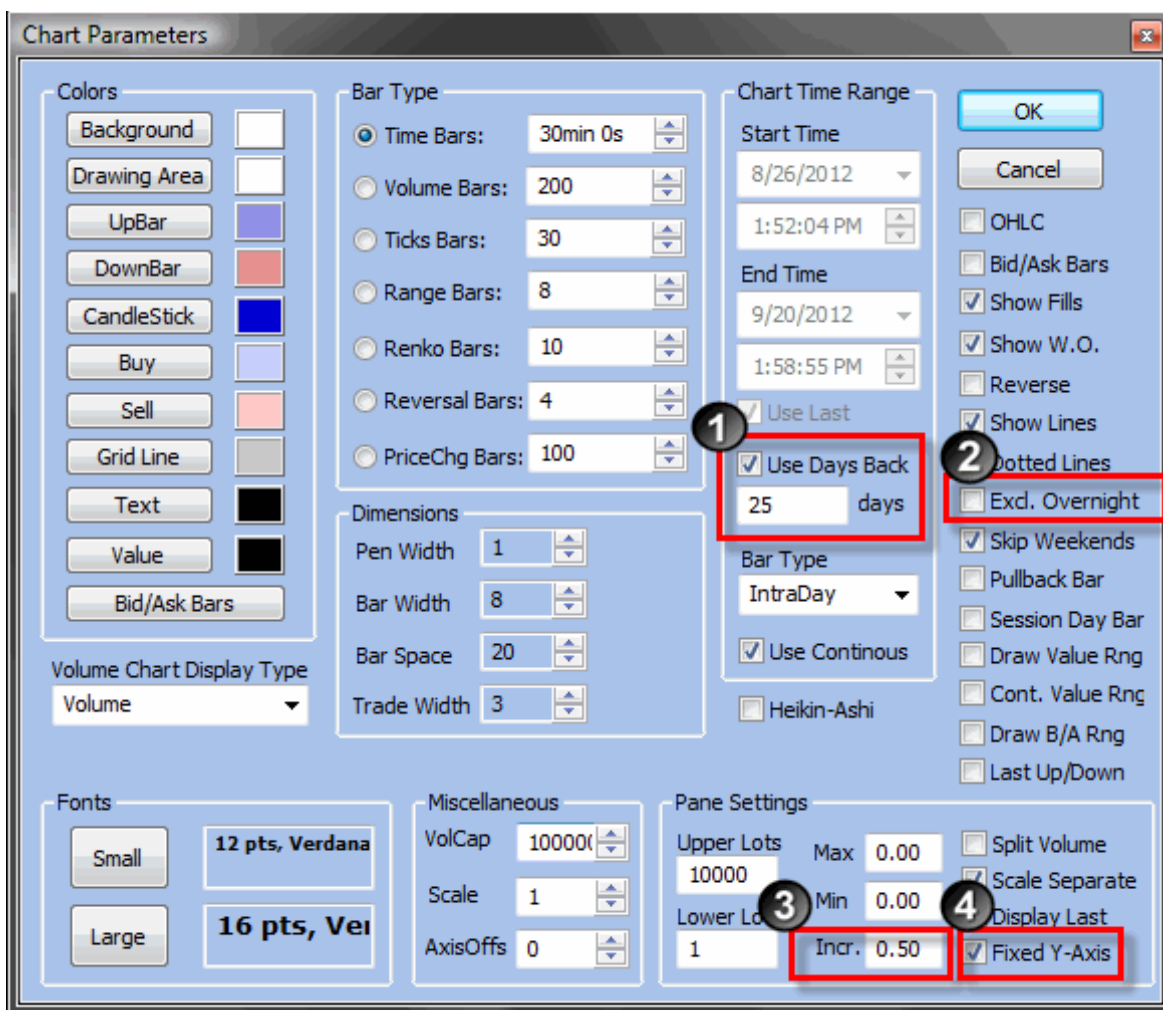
Chart Parameters

Colors
Background
Drawing Area
UpBar
DownBar
CandleStick
Buy
Sell
Grid Line
Text
Value
Bid/Ask Bars

Volume Chart Display Type
Volume

Bar Type
Time Bars: 30min 0s
Volume Bars: 200
Ticks Bars: 30
Range Bars: 8
Renko Bars: 10
Reversal Bars: 4
PriceChg Bars: 100

Dimensions
Pen Width 1
Bar Width 8
Bar Space 20
Trade Width 3

Chart Time Range
Start Time
8/26/2012
1:52:04 PM
End Time
9/20/2012
1:58:55 PM
Use Last
1
Use Days Back
25 days
Bar Type
IntraDay
Use Continous

Heikin-Ashi

OK
Cancel
OHLC
Bid/Ask Bars
Show Fills
Show W.O.
Reverse
Show Lines
2
Dotted Lines
Excl. Overnight
Skip Weekends
Pullback Bar
Session Day Bar
Draw Value Rng
Cont. Value Rng
Draw B/A Rng
Last Up/Down

Fonts
Small 12 pts, Verdana
Large 16 pts, Ver

Miscellaneous
VolCap 10000(
Scale 1
AxisOffs 0

Pane Settings
Upper Lots
10000
Lower Lo
1
Max 0.00
3
Min 0.00
Incr. 0.50
Split Volume
Scale Separate
4
Display Last
Fixed Y-Axis